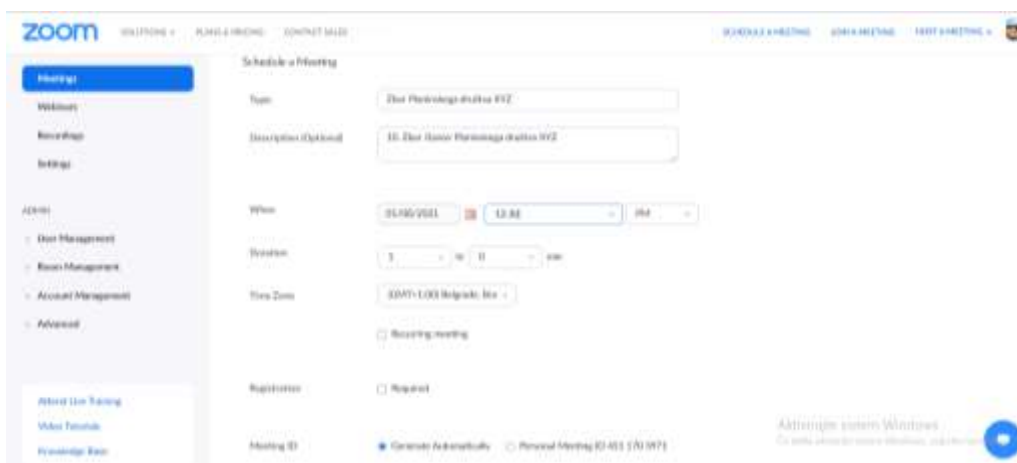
zoom SOLUTIONS PLANS & PRICING CONTACT SALES SCHEDULE A MEETING JOIN A MEETING HOST A MEETING

Meetings
Webinars
Recordings
Settings

ADMIN
User Management
Room Management
Account Management
Advanced

Attend Live Training
Video Tutorials
Knowledge Base

Schedule a Meeting

Topic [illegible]

Description (Optional) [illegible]

When 01/00/2021 12:00 PM

Duration 1 hr 0 min

Time Zone (GMT+1:00) Belgrade, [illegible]

Recurring meeting

Registration Required

Meeting ID Generate Automatically Personal Meeting ID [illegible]

Aktiviraj sistem Windows
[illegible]